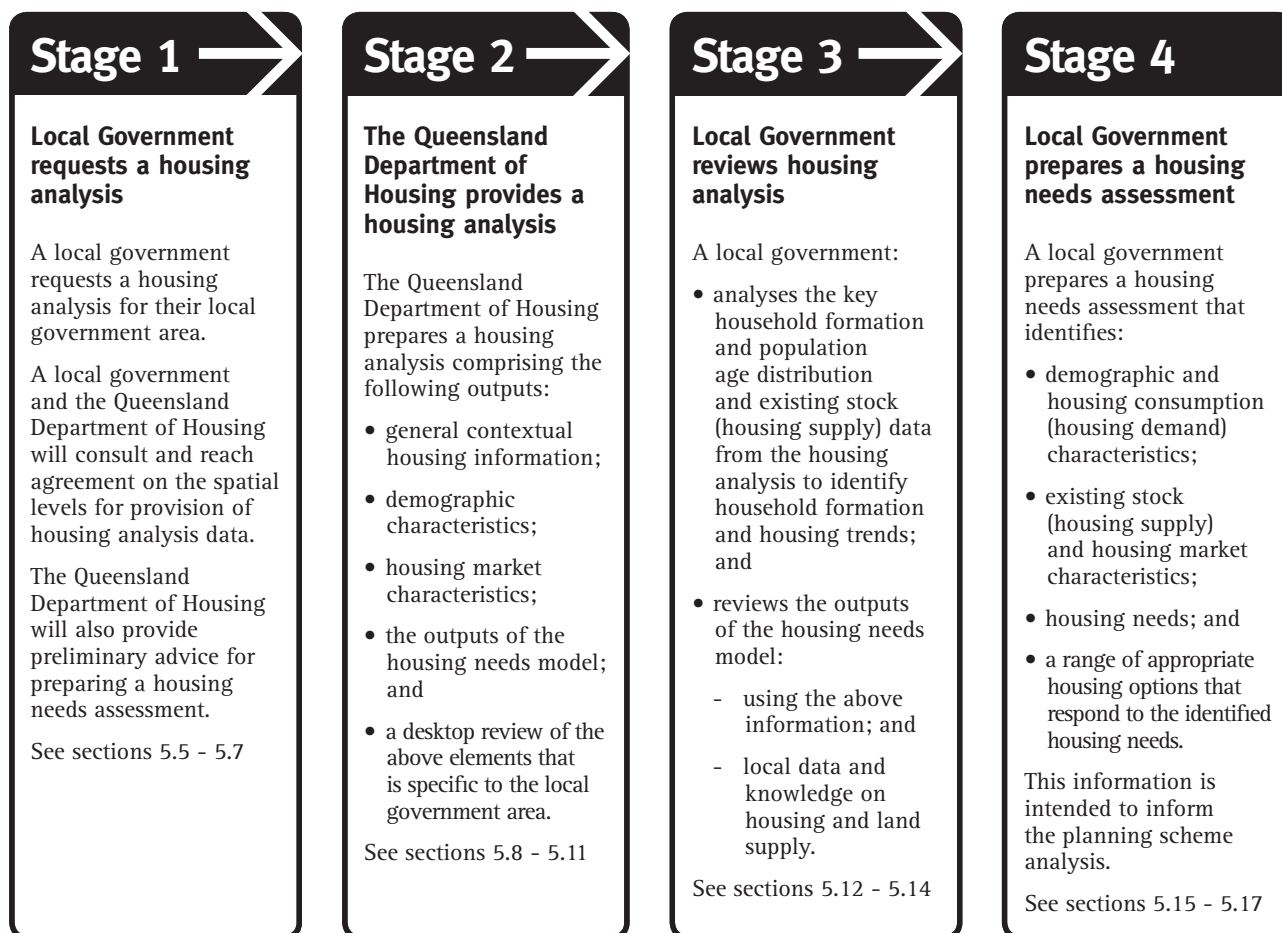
Stage 1

Local Government requests a housing analysis

A local government requests a housing analysis for their local government area.

A local government and the Queensland Department of Housing will consult and reach agreement on the spatial levels for provision of housing analysis data.

The Queensland Department of Housing will also provide preliminary advice for preparing a housing needs assessment.

See sections 5.5 - 5.7

Stage 2

The Queensland Department of Housing provides a housing analysis

The Queensland Department of Housing prepares a housing analysis comprising the following outputs:

• general contextual housing information;

• demographic characteristics;

• housing market characteristics;

• the outputs of the housing needs model; and

• a desktop review of the above elements that is specific to the local government area.

See sections 5.8 - 5.11

Stage 3

Local Government reviews housing analysis

A local government:

• analyses the key household formation and population age distribution and existing stock (housing supply) data from the housing analysis to identify household formation and housing trends; and

• reviews the outputs of the housing needs model:

- using the above information; and

- local data and knowledge on housing and land supply.

See sections 5.12 - 5.14

Stage 4

Local Government prepares a housing needs assessment

A local government prepares a housing needs assessment that identifies:

• demographic and housing consumption (housing demand) characteristics;

• existing stock (housing supply) and housing market characteristics;

• housing needs; and

• a range of appropriate housing options that respond to the identified housing needs.

This information is intended to inform the planning scheme analysis.

See sections 5.15 - 5.17